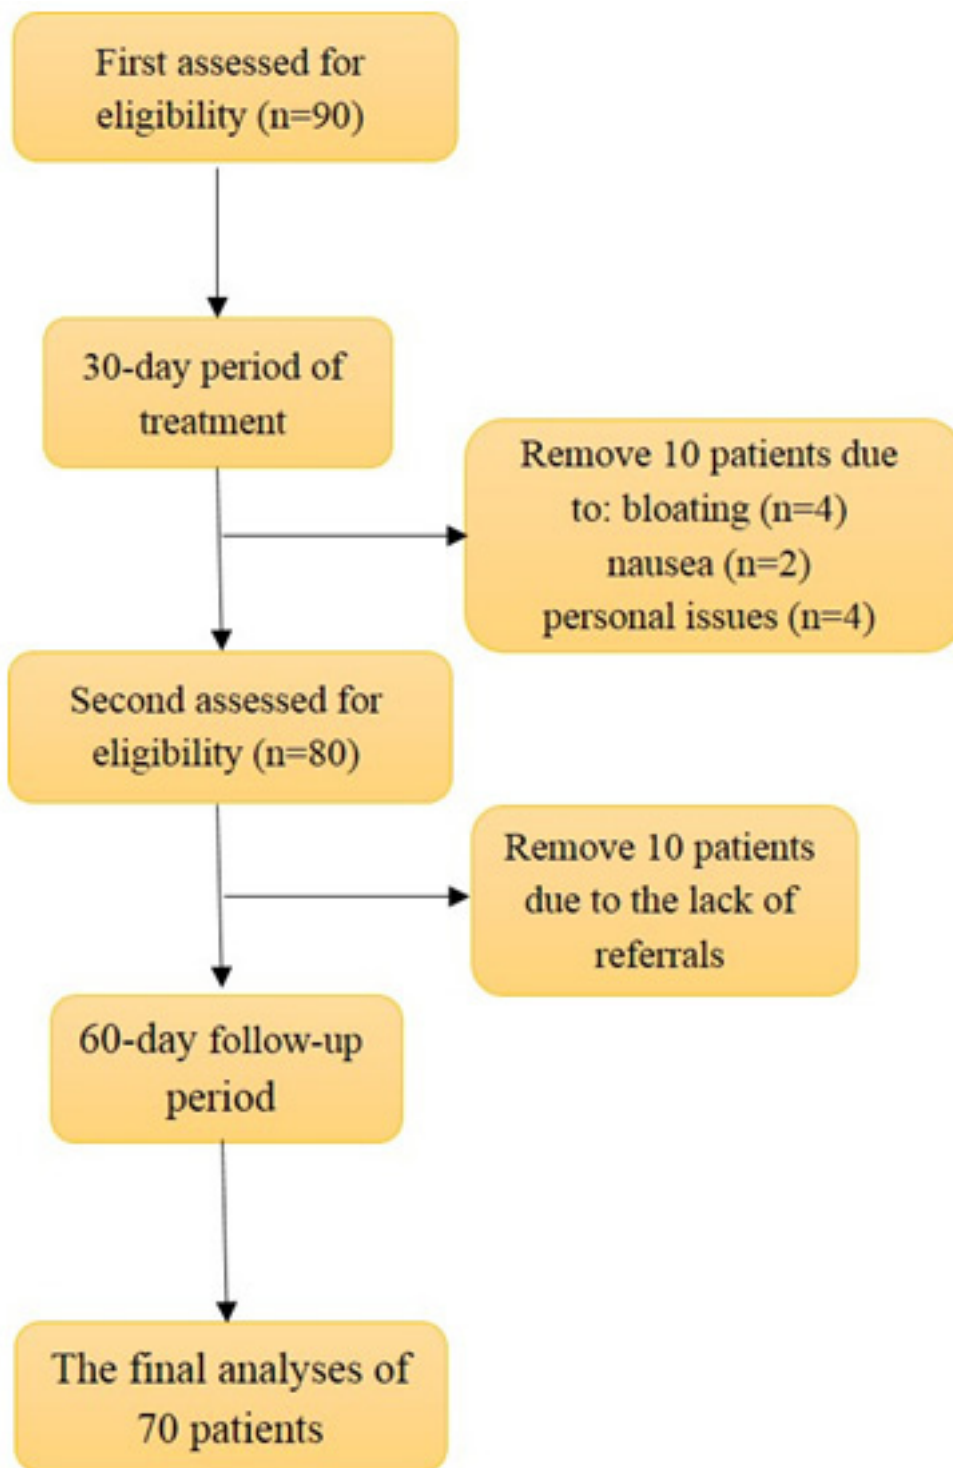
First assessed for eligibility (n=90)

30-day period of treatment

Remove 10 patients due to: bloating (n=4) nausea (n=2) personal issues (n=4)

Second assessed for eligibility (n=80)

Remove 10 patients due to the lack of referrals

60-day follow-up period

The final analyses of 70 patients